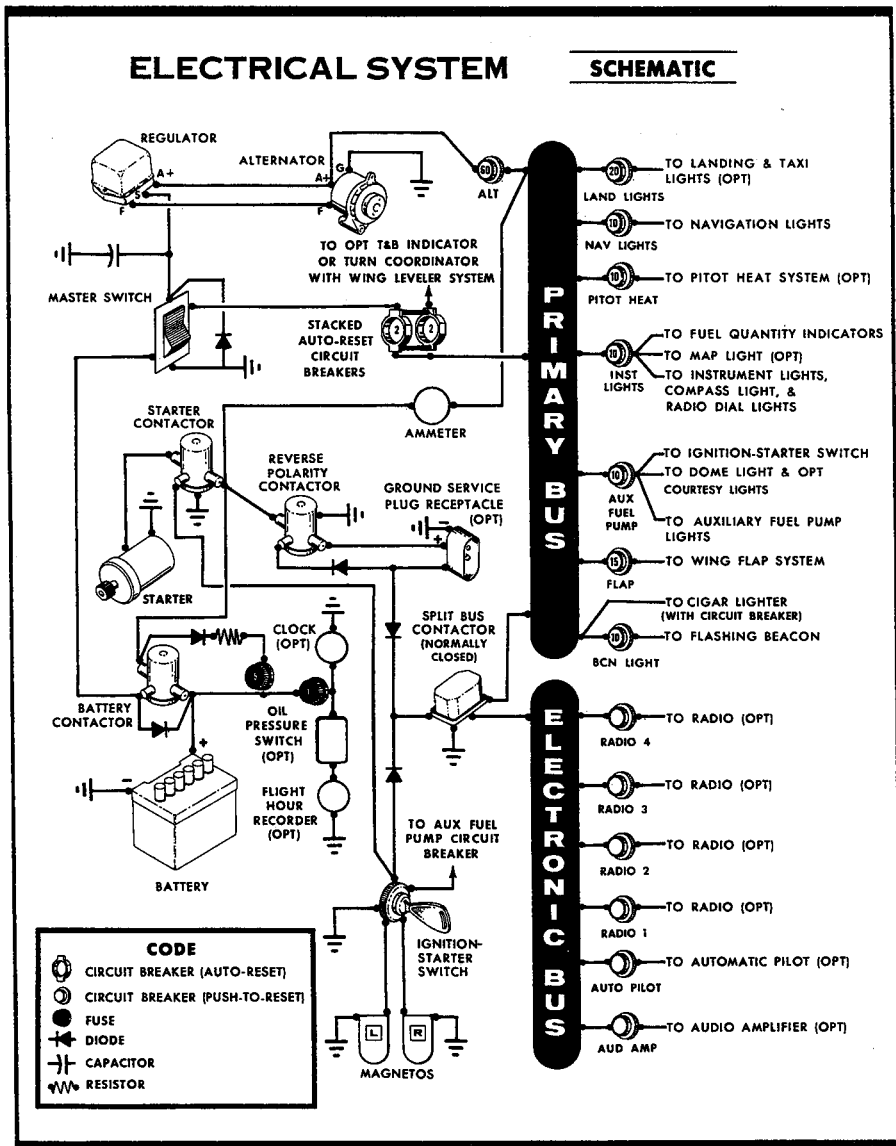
ELECTRICAL SYSTEM SCHEMATIC

REGULATOR
A+
S
F
ALTERNATOR
G
A+
F
C
60
ALT
TO OPT T&B INDICATOR OR TURN COORDINATOR WITH WING LEVELER SYSTEM
MASTER SWITCH
STACKED AUTO-RESET CIRCUIT BREAKERS
2
2
AMMETER
STARTER CONTACTOR
REVERSE POLARITY CONTACTOR
GROUND SERVICE PLUG RECEPTACLE (OPT)
STARTER
CLOCK (OPT)
5
SPLIT BUS CONTACTOR (NORMALLY CLOSED)
BATTERY CONTACTOR
OIL PRESSURE SWITCH (OPT)
FLIGHT HOUR RECORDER (OPT)
BATTERY
TO AUX FUEL PUMP CIRCUIT BREAKER
IGNITION-STARTER SWITCH
L
R
MAGNETOS

PRIMARY BUS

20
LAND LIGHTS
TO LANDING & TAXI LIGHTS (OPT)
10
NAV LIGHTS
TO NAVIGATION LIGHTS
10
PITOT HEAT
TO PITOT HEAT SYSTEM (OPT)
10
INST LIGHTS
TO FUEL QUANTITY INDICATORS
TO MAP LIGHT (OPT)
TO INSTRUMENT LIGHTS, COMPASS LIGHT, & RADIO DIAL LIGHTS
10
AUX FUEL PUMP
TO IGNITION-STARTER SWITCH
TO DOME LIGHT & OPT COURTESY LIGHTS
TO AUXILIARY FUEL PUMP LIGHTS
15
FLAP
TO WING FLAP SYSTEM
10
BCN LIGHT
TO CIGAR LIGHTER (WITH CIRCUIT BREAKER)
TO FLASHING BEACON

ELECTRONIC BUS

RADIO 4
TO RADIO (OPT)
RADIO 3
TO RADIO (OPT)
RADIO 2
TO RADIO (OPT)
RADIO 1
TO RADIO (OPT)
AUTO PILOT
TO AUTOMATIC PILOT (OPT)
AUD AMP
TO AUDIO AMPLIFIER (OPT)

CODE
CIRCUIT BREAKER (AUTO-RESET)
CIRCUIT BREAKER (PUSH-TO-RESET)
FUSE
DIODE
CAPACITOR
RESISTOR